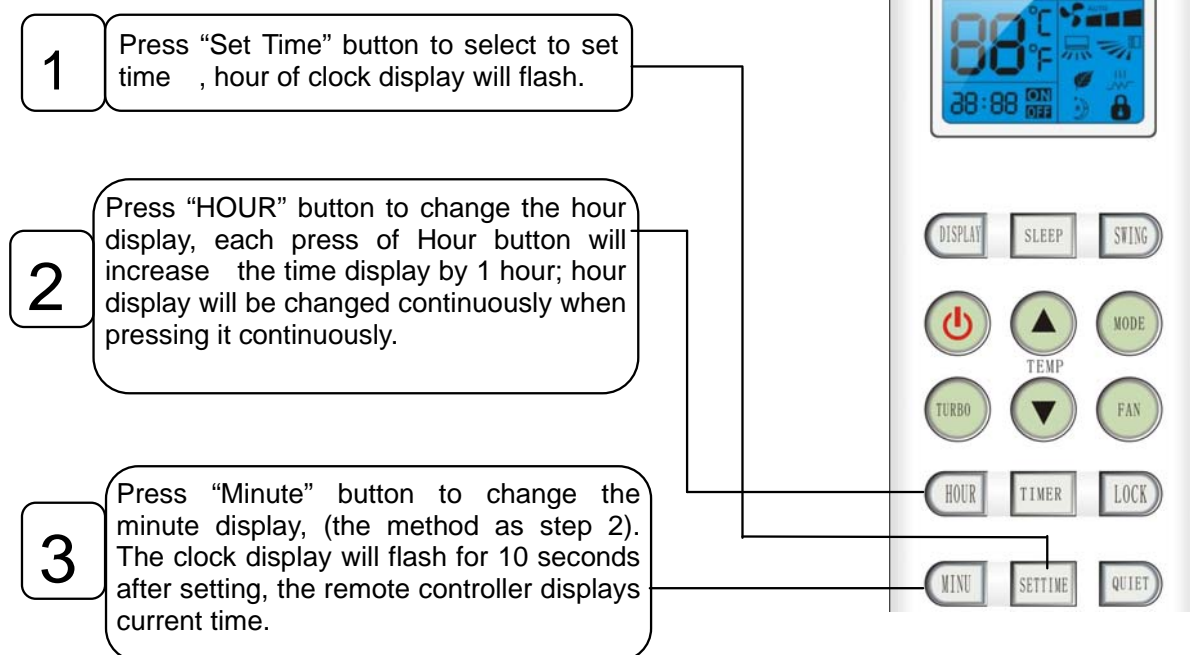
1

Press “Set Time” button to select to set time , hour of clock display will flash.

2

Press “HOUR” button to change the hour display, each press of Hour button will increase the time display by 1 hour; hour display will be changed continuously when pressing it continuously.

3

Press “Minute” button to change the minute display, (the method as step 2). The clock display will flash for 10 seconds after setting, the remote controller displays current time.

88 °C °F
AUTO
88:88 ON OFF

DISPLAY SLEEP SWING

MODE
TEMP
TURBO FAN

HOUR TIMER LOCK

MINU SETTIME QUIET